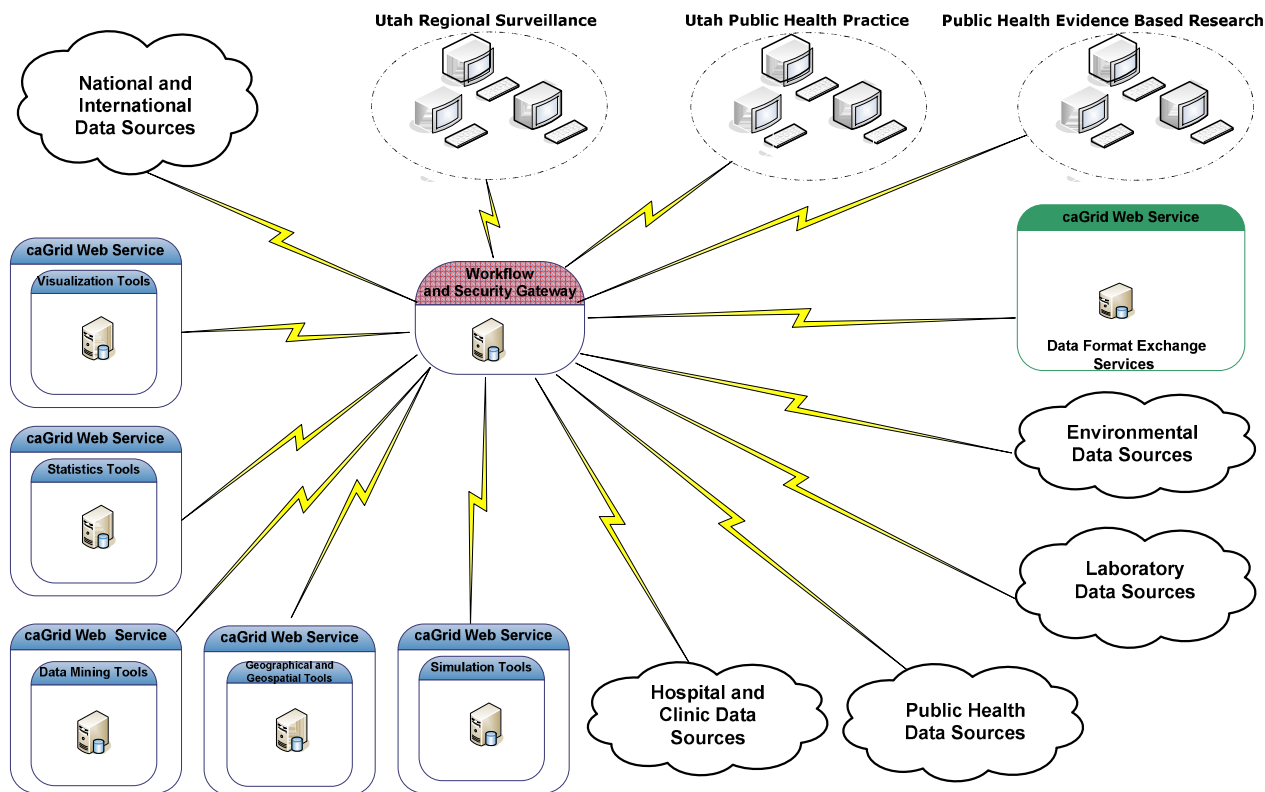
Utah Regional Surveillance

Utah Public Health Practice

Public Health Evidence Based Research

National and International Data Sources

Workflow and Security Gateway

caGrid Web Service

Visualization Tools

caGrid Web Service

Data Format Exchange Services

caGrid Web Service

Statistics Tools

Environmental Data Sources

Laboratory Data Sources

caGrid Web Service

Data Mining Tools

caGrid Web Service

Geographical and Geospatial Tools

caGrid Web Service

Simulation Tools

Hospital and Clinic Data Sources

Public Health Data Sources